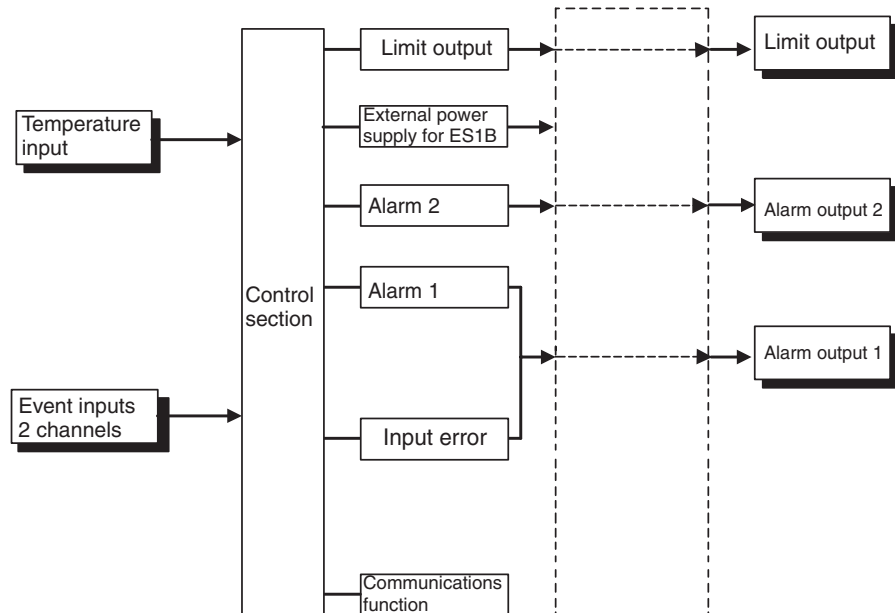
Temperature input

Event inputs 2 channels

Control section

Limit output

External power supply for ES1B

Alarm 2

Alarm 1

Input error

Communications function

Limit output

Alarm output 2

Alarm output 1